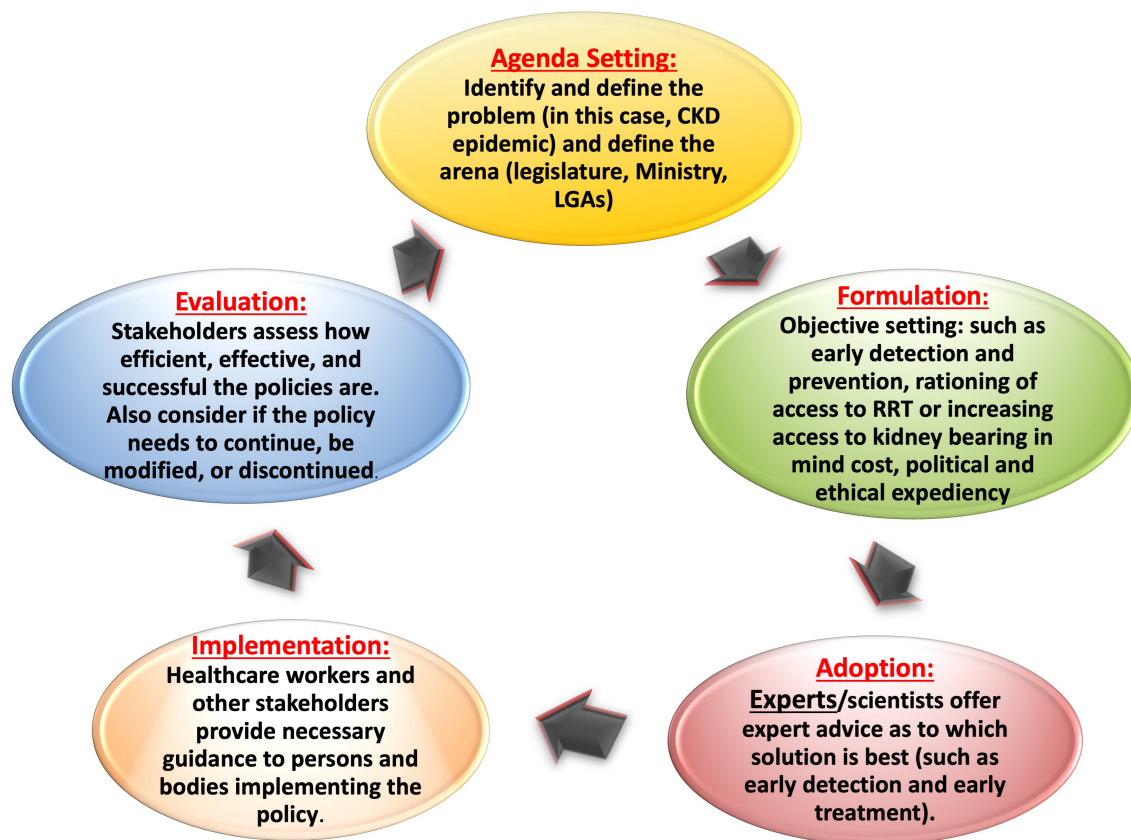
Agenda Setting:
Identify and define the problem (in this case, CKD epidemic) and define the arena (legislature, Ministry, LGAs)

Formulation:
Objective setting: such as early detection and prevention, rationing of access to RRT or increasing access to kidney bearing in mind cost, political and ethical expediency

Adoption:
Experts/scientists offer expert advice as to which solution is best (such as early detection and early treatment).

Implementation:
Healthcare workers and other stakeholders provide necessary guidance to persons and bodies implementing the policy.

Evaluation:
Stakeholders assess how efficient, effective, and successful the policies are. Also consider if the policy needs to continue, be modified, or discontinued.